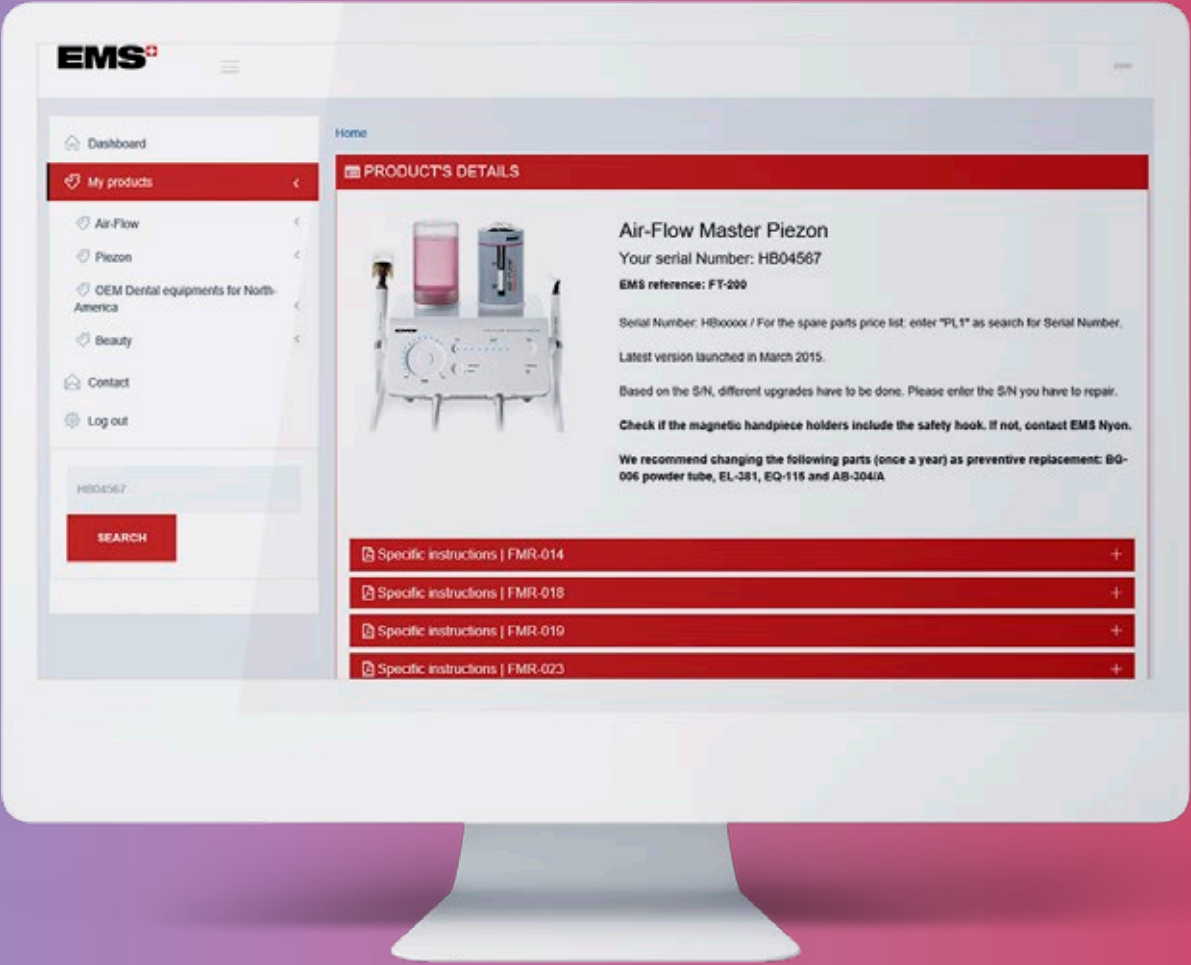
EMS

Dashboard

My products

Air-Flow

Piezon

OEM Dental equipments for North-America

Beauty

Contact

Log out

HB04567

SEARCH

Home

PRODUCT'S DETAILS

Air-Flow Master Piezon

Your serial Number: HB04567

EMS reference: FT-200

Serial Number: HBxxxxx / For the spare parts price list: enter "PL1" as search for Serial Number.

Latest version launched in March 2015.

Based on the S/N, different upgrades have to be done. Please enter the S/N you have to repair.

Check if the magnetic handpiece holders include the safety hook. If not, contact EMS Nyon.

We recommend changing the following parts (once a year) as preventive replacement: BG-006 powder tube, EL-381, EQ-116 and AB-304/A

Specific instructions | FMR-014

Specific instructions | FMR-018

Specific instructions | FMR-019

Specific instructions | FMR-023